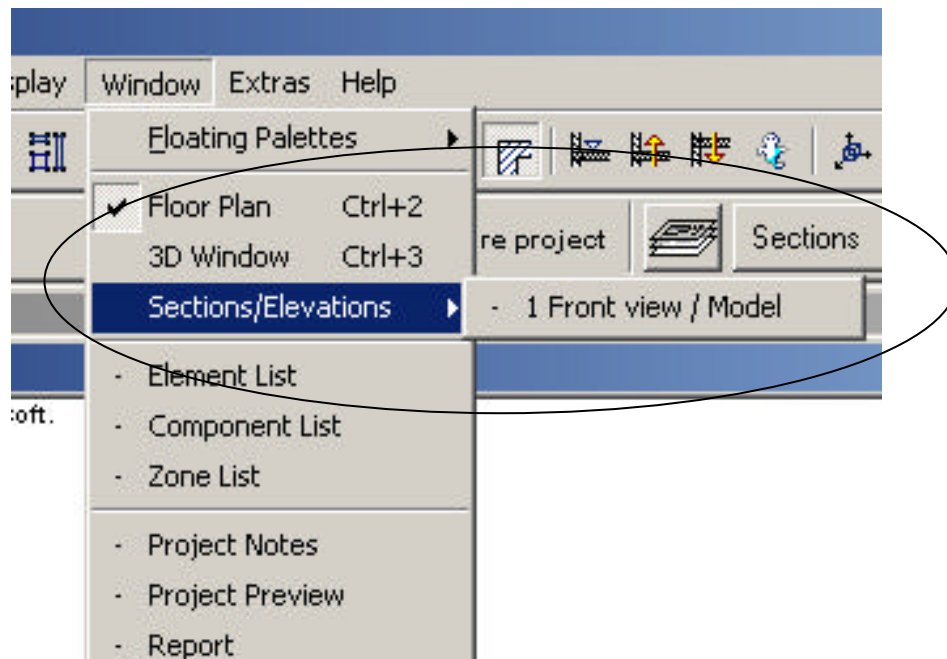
splay Window Extras Help

Floating Palettes

Floor Plan Ctrl+2

3D Window Ctrl+3

Sections/Elevations

- Element List

- Component List

- Zone List

- Project Notes

- Project Preview

- Report

re project

Sections

- 1 Front view / Model

soft.